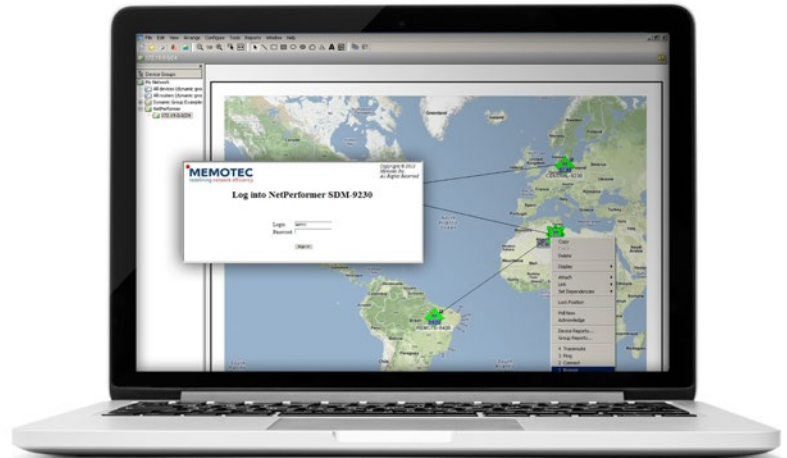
File Edit View Arrange Configure Tools Reports Window Help

Device Groups
My Network
All devices (dynamic gro
All routers (dynamic gro
Dynamic Group Example
NetPerformer

MEMOTEC
Redefining network efficiency

Copyright © 2012
Memotec Inc.
All Rights Reserved

Log into NetPerformer SDM-9230

Login
Password

Sign In

CENTRAL-9230

REMOTE-9400

Copy
Delete
Display
Attach
Link
Set Dependencies
Lock Position
Poll Now
Acknowledge
Device Reports...
Group Reports...
4 Traceroute
3 Ping
2 Connect
1 Browse